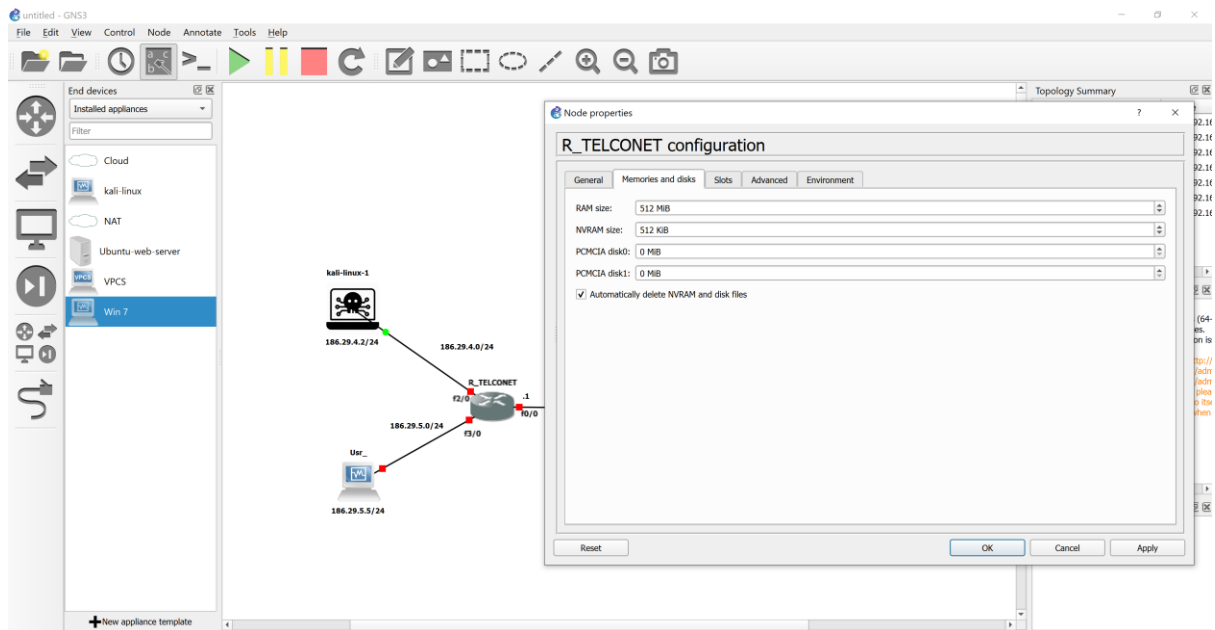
untitled - GNS3

File Edit View Control Node Annotate Tools Help

End devices

Installed appliances

Filter

Cloud

kali-linux

NAT

Ubuntu-web-server

VPCS

Win 7

New appliance template

kali-linux-1

186.29.4.2/24

186.29.4.0/24

R_TELCONET

f2/0

.1

f0/0

186.29.5.0/24

f3/0

Usr_

186.29.5.5/24

Topology Summary

Node properties

R_TELCONET configuration

General | Memories and disks | Slots | Advanced | Environment

RAM size: 512 MiB

NVRAM size: 512 KiB

PCMCIA disk0: 0 MiB

PCMCIA disk1: 0 MiB

Automatically delete NVRAM and disk files

Reset

OK

Cancel

Apply